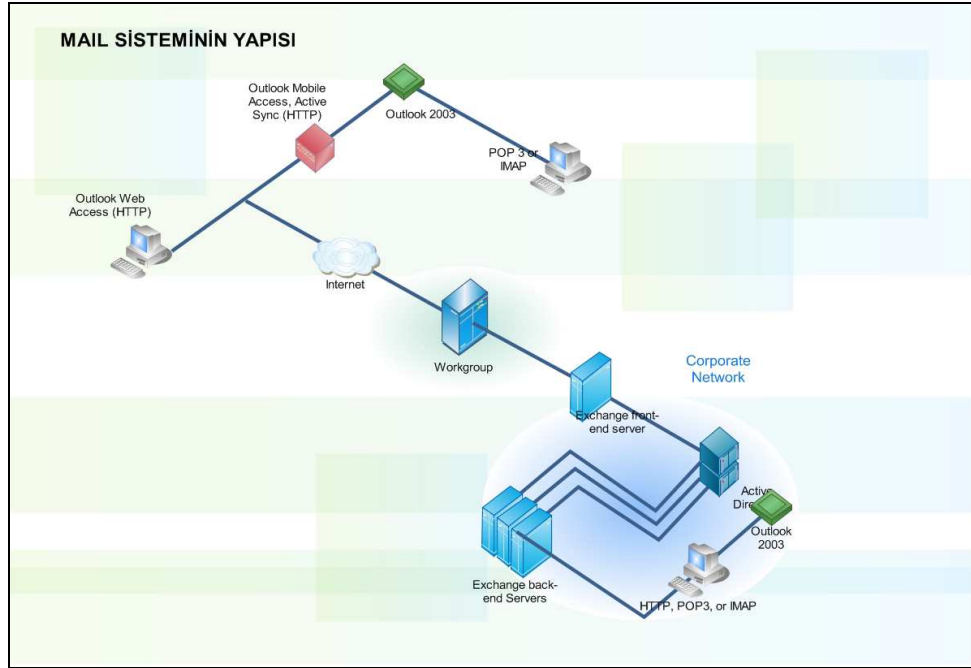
MAIL SİSTEMİNİN YAPISI

Outlook Mobile Access, Active Sync (HTTP)

Outlook 2003

POP 3 or IMAP

Outlook Web Access (HTTP)

Internet

Workgroup

Corporate Network

Exchange front-end server

Active Dire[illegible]

Outlook 2003

Exchange back-end Servers

HTTP, POP3, or IMAP